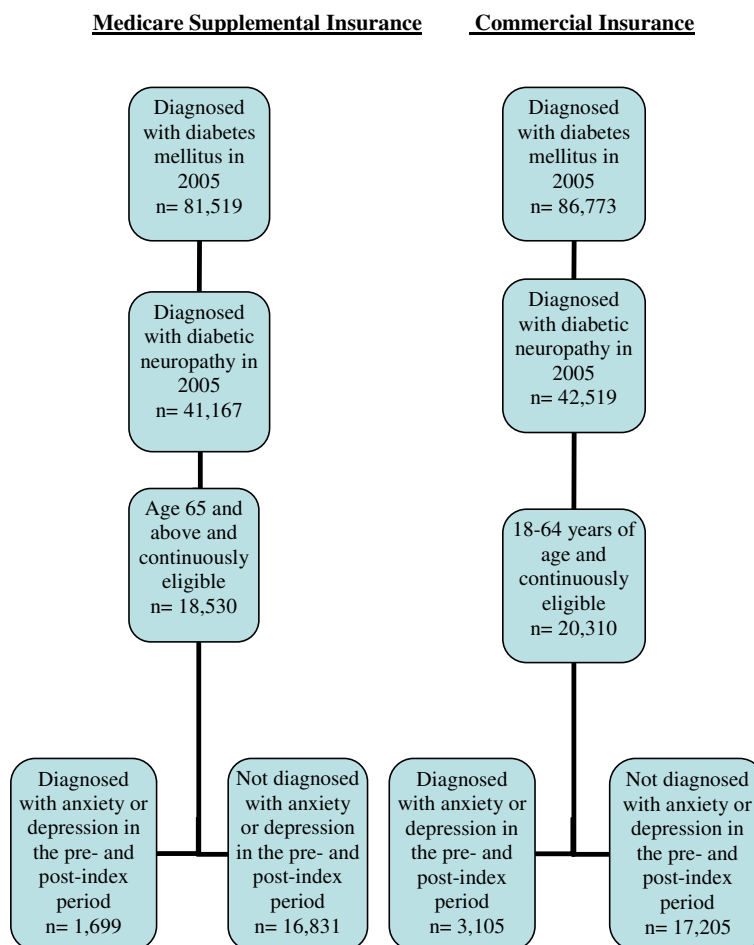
Medicare Supplemental Insurance

Commercial Insurance

Diagnosed with diabetes mellitus in 2005 n= 81,519

Diagnosed with diabetic neuropathy in 2005 n= 41,167

Age 65 and above and continuously eligible n= 18,530

Diagnosed with anxiety or depression in the pre- and post-index period n= 1,699

Not diagnosed with anxiety or depression in the pre- and post-index period n= 16,831

Diagnosed with diabetes mellitus in 2005 n= 86,773

Diagnosed with diabetic neuropathy in 2005 n= 42,519

18-64 years of age and continuously eligible n= 20,310

Diagnosed with anxiety or depression in the pre- and post-index period n= 3,105

Not diagnosed with anxiety or depression in the pre- and post-index period n= 17,205